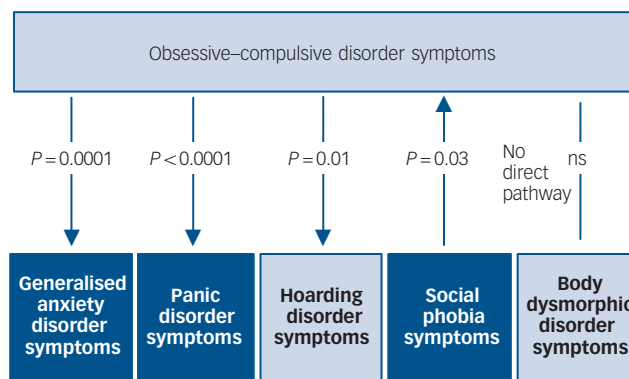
Obsessive–compulsive disorder symptoms

$P = 0.0001$

$P < 0.0001$

$P = 0.01$

$P = 0.03$

No direct pathway

ns

Generalised anxiety disorder symptoms

Panic disorder symptoms

Hoarding disorder symptoms

Social phobia symptoms

Body dysmorphic disorder symptoms